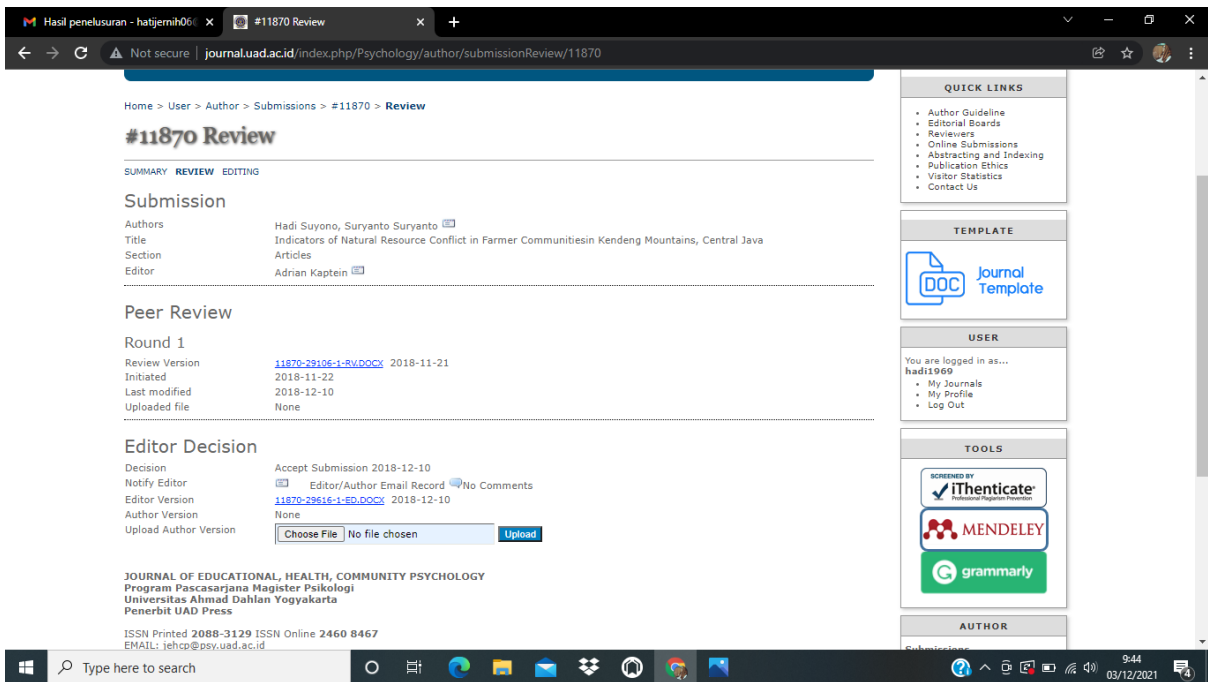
Hasil penelusuran - hatijernih06 ×
#11870 Review ×
Not secure | journal.uad.ac.id/index.php/Psychology/author/submissionReview/11870

Home > User > Author > Submissions > #11870 > Review

#11870 Review

SUMMARY REVIEW EDITING

Submission

| Authors | Hadi Suyono, Suryanto Suryanto |
|---|---|
| Title | Indicators of Natural Resource Conflict in Farmer Communitiesin Kendeng Mountains, Central Java |
| Section | Articles |
| Editor | Adrian Kaptein |

Peer Review

Round 1

| Review Version | 11870-29106-1-RV.DOCX 2018-11-21 |
|---|---|
| Initiated | 2018-11-22 |
| Last modified | 2018-12-10 |
| Uploaded file | None |

Editor Decision

| Decision | Accept Submission 2018-12-10 |
|---|---|
| Notify Editor | Editor/Author Email Record No Comments |
| Editor Version | 11870-29616-1-ED.DOCX 2018-12-10 |
| Author Version | None |
| Upload Author Version | Choose File No file chosen Upload |

JOURNAL OF EDUCATIONAL, HEALTH, COMMUNITY PSYCHOLOGY
Program Pascasarjana Magister Psikologi
Universitas Ahmad Dahlan Yogyakarta
Penerbit UAD Press

ISSN Printed 2088-3129 ISSN Online 2460 8467
EMAIL: jehcp@psy.uad.ac.id

QUICK LINKS
• Author Guideline
• Editorial Boards
• Reviewers
• Online Submissions
• Abstracting and Indexing
• Publication Ethics
• Visitor Statistics
• Contact Us

TEMPLATE
DOC Journal Template

USER
You are logged in as...
hadi1969
• My Journals
• My Profile
• Log Out

TOOLS
SCREENED BY iThenticate Professional Plagiarism Prevention
MENDELEY
grammarly

AUTHOR
Submissions

Type here to search
9:44
03/12/2021
4